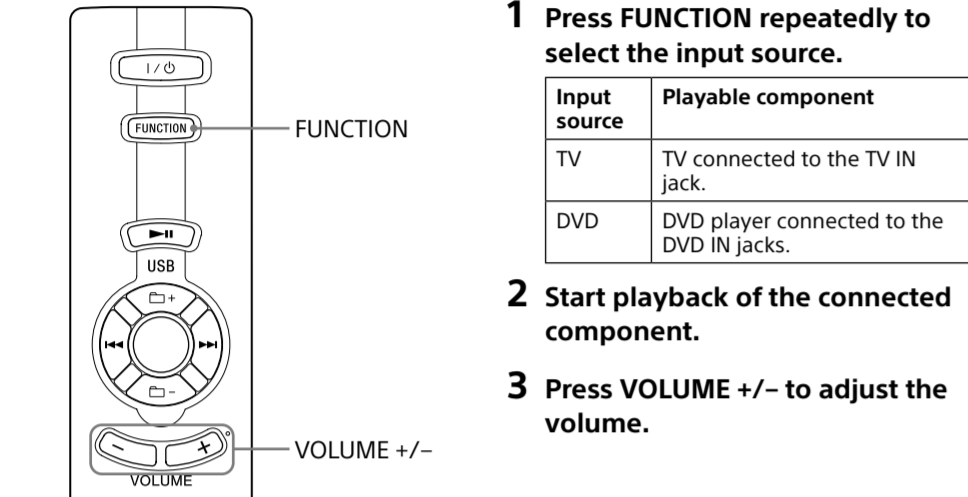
I/⏻

FUNCTION

FUNCTION

►II

USB

+

–

–

+

VOLUME

VOLUME +/–

1 Press FUNCTION repeatedly to select the input source.

| Input source | Playable component |
|---|---|
| TV | TV connected to the TV IN jack. |
| DVD | DVD player connected to the DVD IN jacks. |

2 Start playback of the connected component.

3 Press VOLUME +/– to adjust the volume.